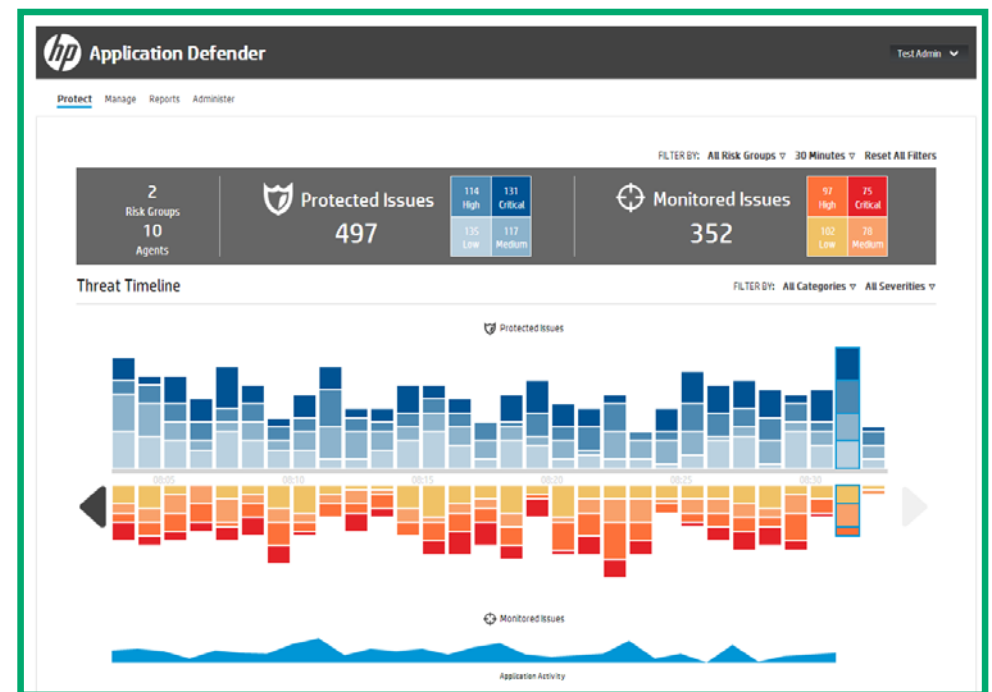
hp Application Defender

Test Admin

Protect Manage Reports Administer

FILTER BY: All Risk Groups ▽ 30 Minutes ▽ Reset All Filters

2
Risk Groups
10
Agents

Protected Issues
497

| 114 High | 131 Critical |
|---|---|
| 135 Low | 117 Medium |

Monitored Issues
352

| 97 High | 75 Critical |
|---|---|
| 102 Low | 78 Medium |

Threat Timeline

FILTER BY: All Categories ▽ All Severities ▽

Protected Issues

00:05 00:10 00:15 00:20 00:25 00:30

Monitored Issues

Application Activity